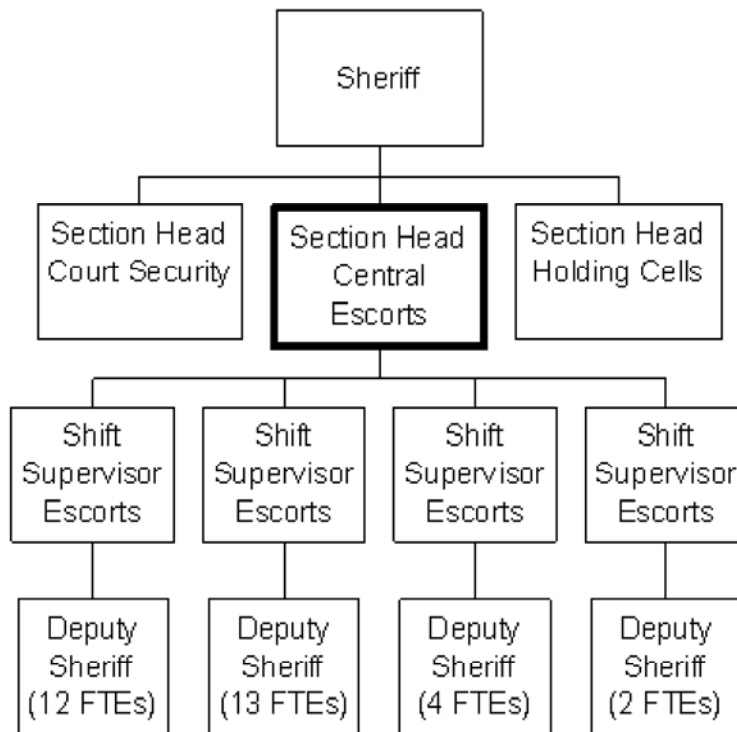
Sheriff

Section Head Court Security

Section Head Central Escorts

Section Head Holding Cells

Shift Supervisor Escorts

Shift Supervisor Escorts

Shift Supervisor Escorts

Shift Supervisor Escorts

Deputy Sheriff (12 FTEs)

Deputy Sheriff (13 FTEs)

Deputy Sheriff (4 FTEs)

Deputy Sheriff (2 FTEs)